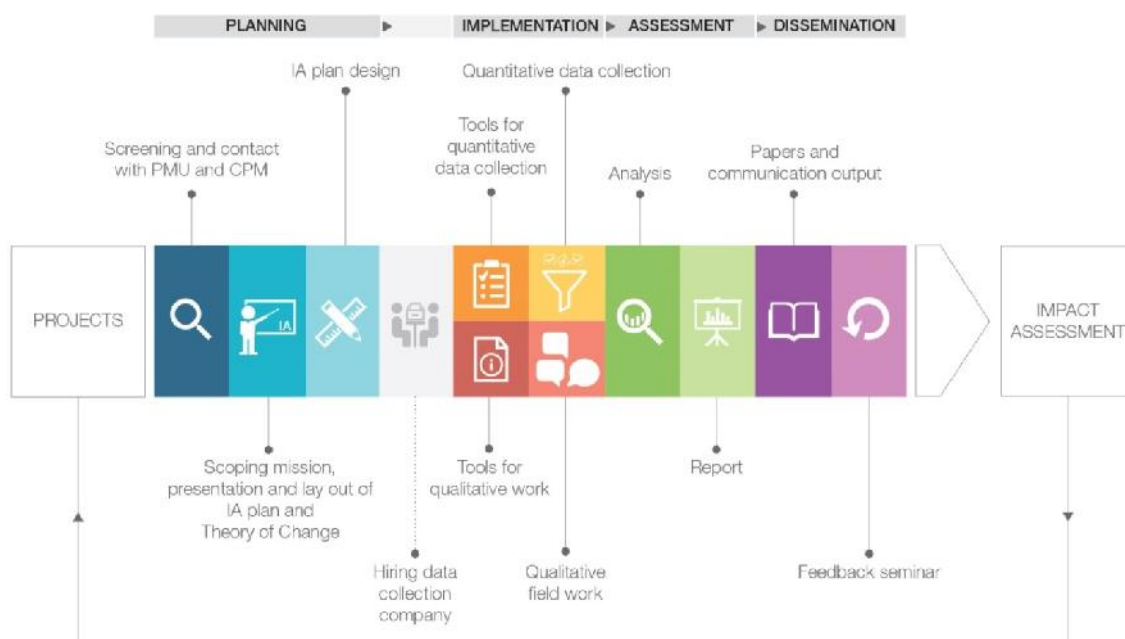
PLANNING ▶ IMPLEMENTATION ▶ ASSESSMENT ▶ DISSEMINATION

IA plan design

Quantitative data collection

Screening and contact with PMU and CPM

Tools for quantitative data collection

Analysis

Papers and communication output

PROJECTS

IA

IMPACT ASSESSMENT

Scoping mission, presentation and lay out of IA plan and Theory of Change

Tools for qualitative work

Report

Hiring data collection company

Qualitative field work

Feedback seminar